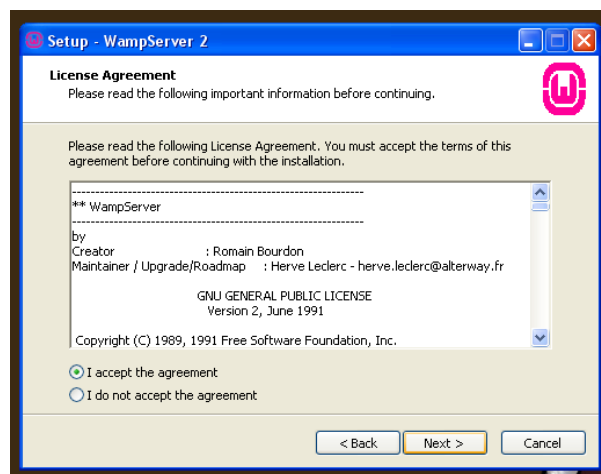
Setup - WampServer 2

License Agreement
Please read the following important information before continuing.

Please read the following License Agreement. You must accept the terms of this agreement before continuing with the installation.

--------------------------------------------------------------
** WampServer
--------------------------------------------------------------
by
Creator : Romain Bourdon
Maintainer / Upgrade/Roadmap : Herve Leclerc - herve.leclerc@alterway.fr

GNU GENERAL PUBLIC LICENSE
Version 2, June 1991

Copyright (C) 1989, 1991 Free Software Foundation, Inc.

I accept the agreement
I do not accept the agreement

< Back
Next >
Cancel